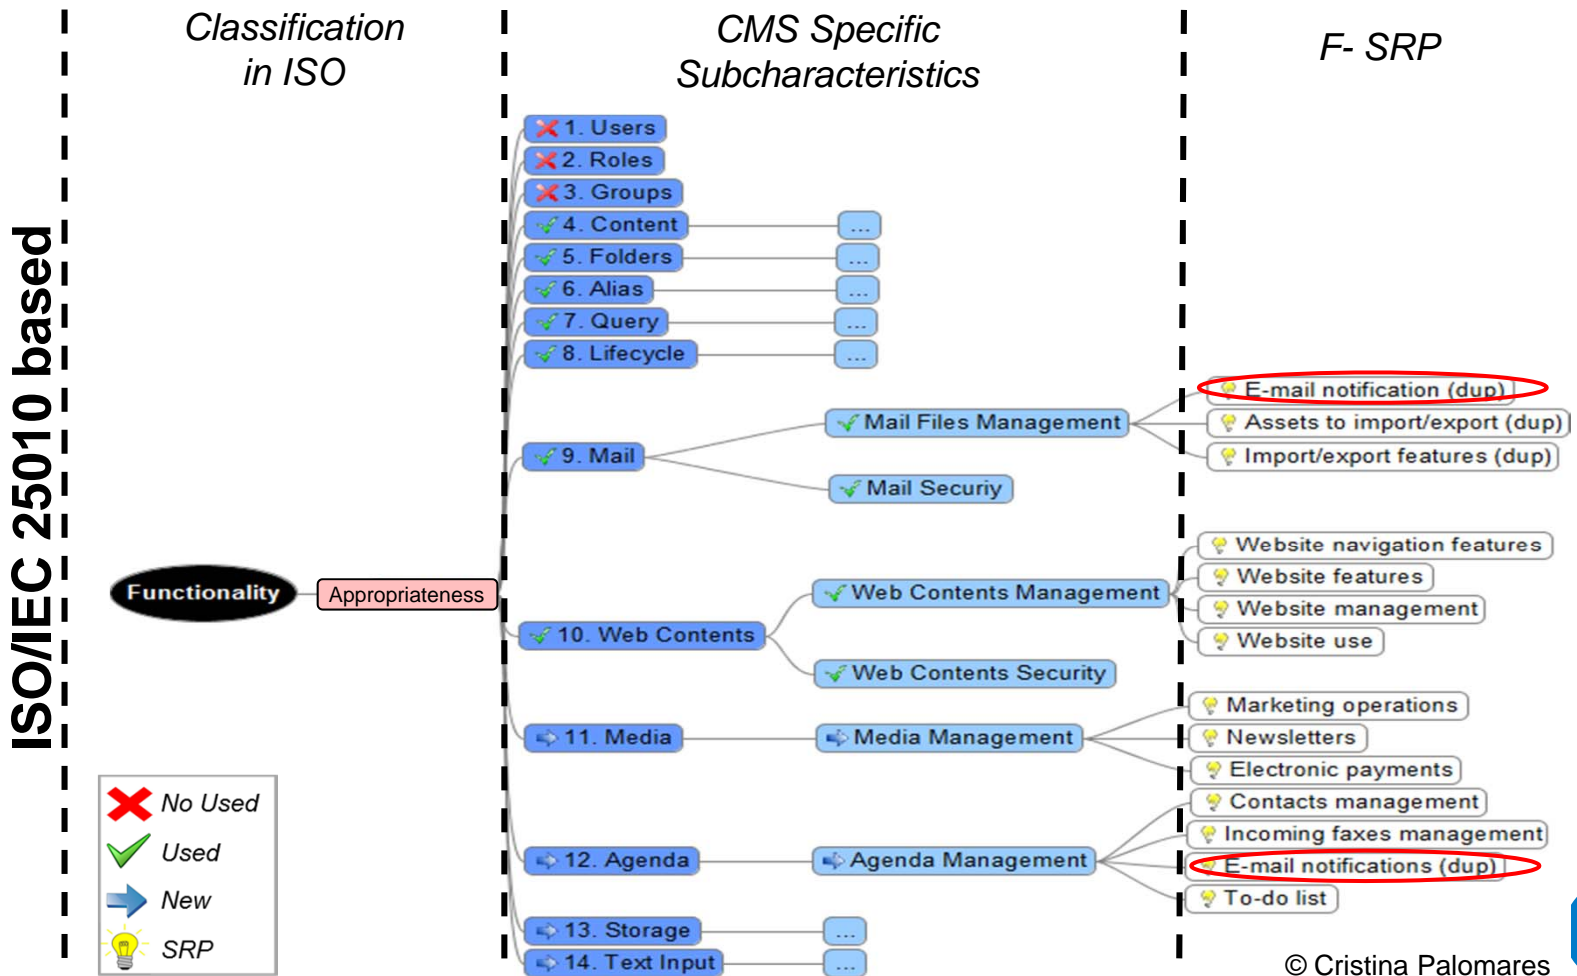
ISO/IEC 25010 based

Classification in ISO

CMS Specific Subcharacteristics

F- SRP

1. Users
2. Roles
3. Groups
4. Content
5. Folders
6. Alias
7. Query
8. Lifecycle
9. Mail
10. Web Contents
11. Media
12. Agenda
13. Storage
14. Text Input

...
...
...
...
...
...
...

Mail Files Management
Mail Securiy
Web Contents Management
Web Contents Security
Media Management
Agenda Management

E-mail notification (dup)
Assets to import/export (dup)
Import/export features (dup)
Website navigation features
Website features
Website management
Website use
Marketing operations
Newsletters
Electronic payments
Contacts management
Incoming faxes management
E-mail notifications (dup)
To-do list

Functionality
Appropriateness

No Used
Used
New
SRP

© Cristina Palomares